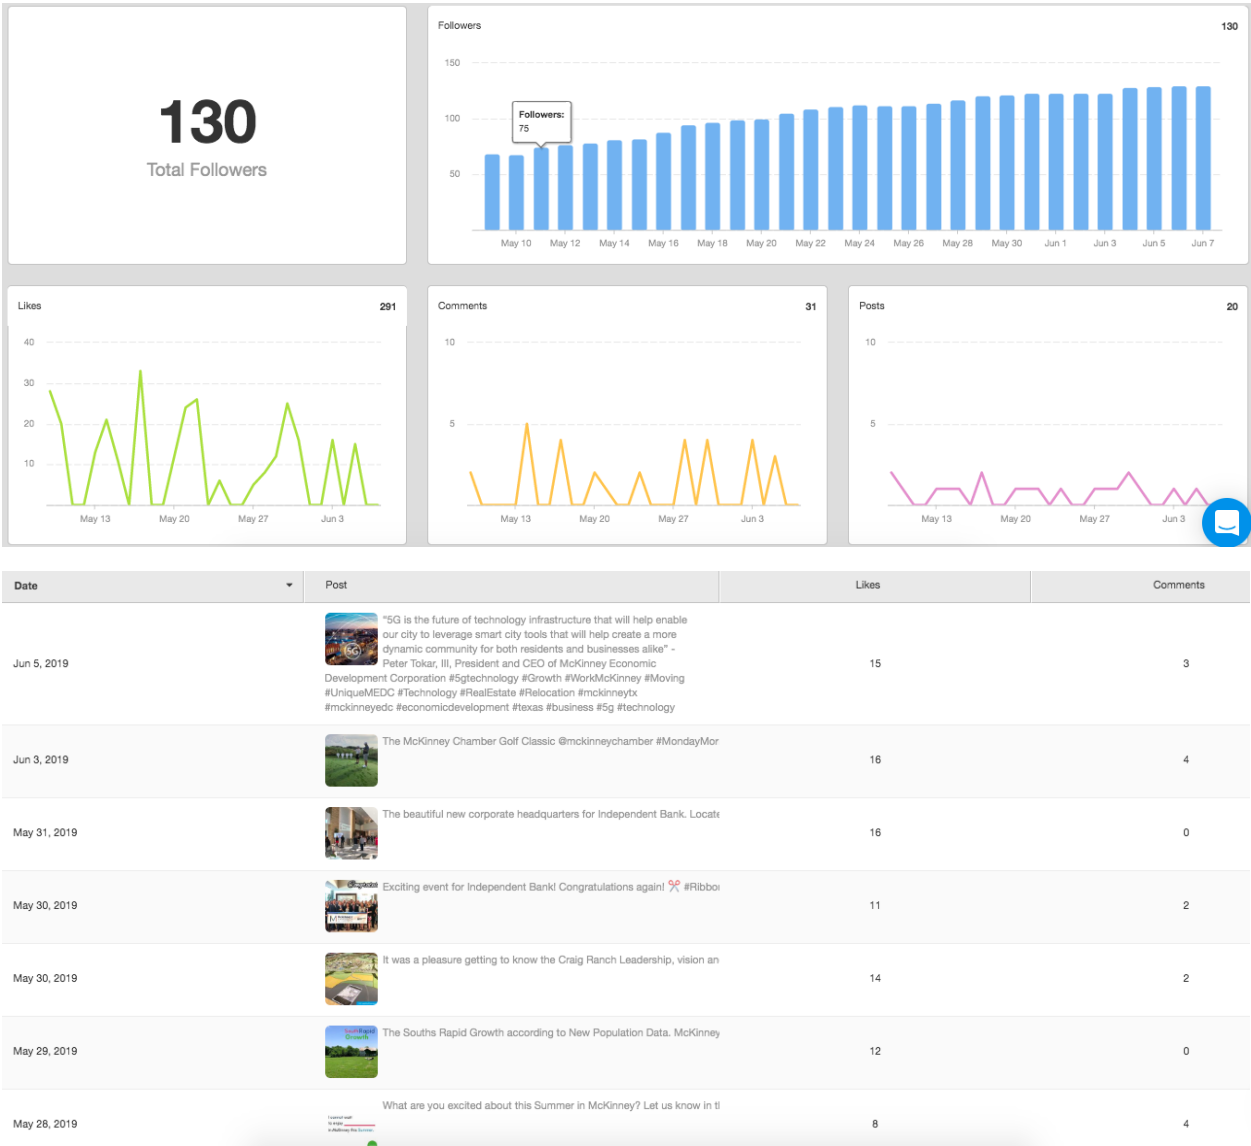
130
Total Followers

Followers 130

150
100
50

Followers:
75

May 10 May 12 May 14 May 16 May 18 May 20 May 22 May 24 May 26 May 28 May 30 Jun 1 Jun 3 Jun 5 Jun 7

Likes 291

40
30
20
10

May 13 May 20 May 27 Jun 3

Comments 31

10
5

May 13 May 20 May 27 Jun 3

Posts 20

10
5

May 13 May 20 May 27 Jun 3

| Date | Post | Likes | Comments |
|---|---|---|---|
| Jun 5, 2019 | "5G is the future of technology infrastructure that will help enable our city to leverage smart city tools that will help create a more dynamic community for both residents and businesses alike" - Peter Tokar, III, President and CEO of McKinney Economic Development Corporation #5gtechnology #Growth #WorkMcKinney #Moving #UniqueMEDC #Technology #RealEstate #Relocation #mckinneytx #mckinneyedc #economicdevelopment #texas #business #5g #technology | 15 | 3 |
| Jun 3, 2019 | The McKinney Chamber Golf Classic @mckinneychamber #MondayMor | 16 | 4 |
| May 31, 2019 | The beautiful new corporate headquarters for Independent Bank. Locate | 16 | 0 |
| May 30, 2019 | Exciting event for Independent Bank! Congratulations again! ✂️ #Ribbo | 11 | 2 |
| May 30, 2019 | It was a pleasure getting to know the Craig Ranch Leadership, vision an | 14 | 2 |
| May 29, 2019 | The Souths Rapid Growth according to New Population Data. McKinney | 12 | 0 |
| May 28, 2019 | What are you excited about this Summer in McKinney? Let us know in tl | 8 | 4 |